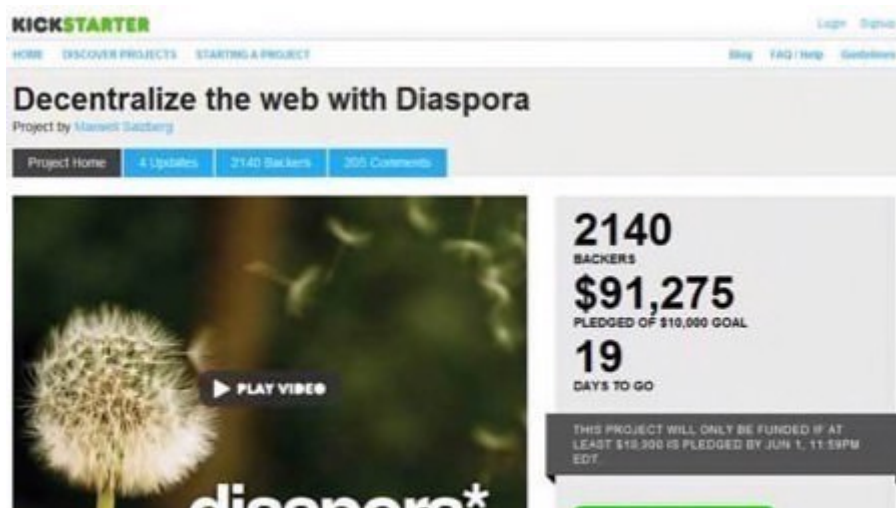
KICKSTARTER

Login Signup

HOME DISCOVER PROJECTS STARTING A PROJECT

Blog FAQ / Help Guidelines

Decentralize the web with Diaspora

Project by Maxwell Salzberg

Project Home 4 Updates 2140 Backers 205 Comments

PLAY VIDEO

diaspora*

2140
BACKERS

$91,275
PLEDGED OF $10,000 GOAL

19
DAYS TO GO

THIS PROJECT WILL ONLY BE FUNDED IF AT LEAST $10,000 IS PLEDGED BY JUN 1, 11:59PM EDT